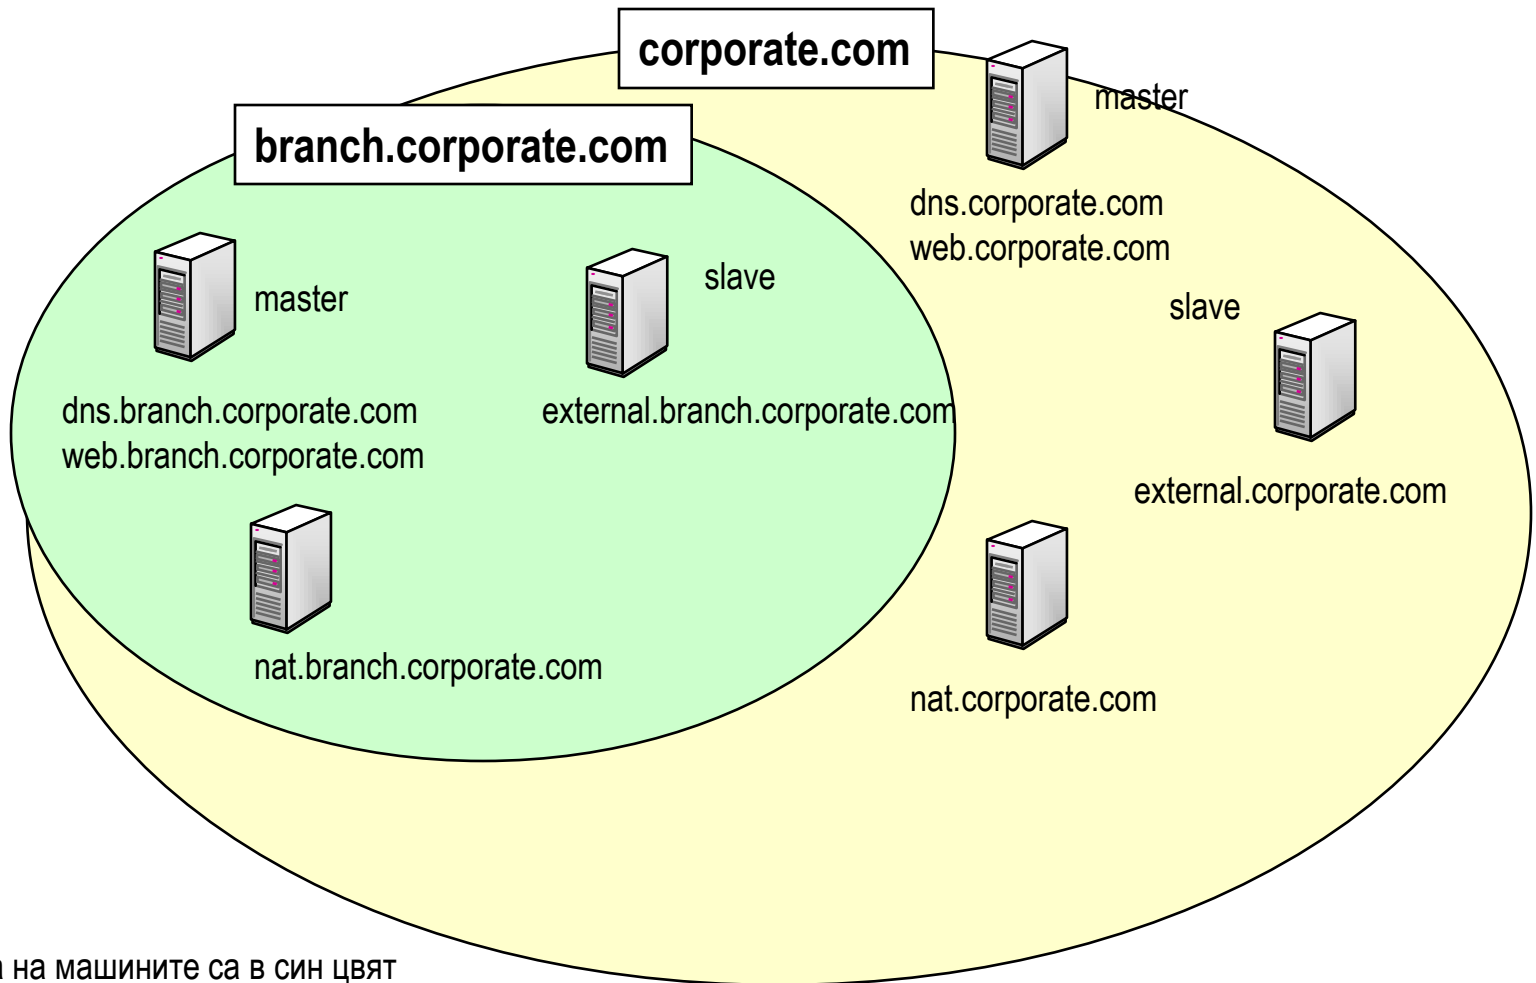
corporate.com

branch.corporate.com

master

dns.corporate.com
web.corporate.com

master

dns.branch.corporate.com
web.branch.corporate.com

slave

external.branch.corporate.com

slave

external.corporate.com

nat.branch.corporate.com

nat.corporate.com

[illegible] на машините са в син цвят